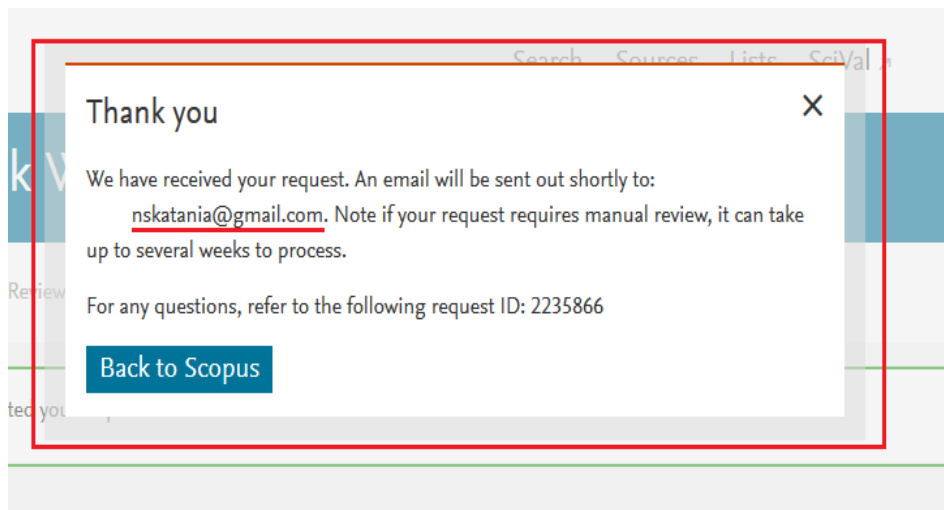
Search Sources Lists SciVal

k V

Review

ted you

Thank you

×

We have received your request. An email will be sent out shortly to: nskatania@gmail.com. Note if your request requires manual review, it can take up to several weeks to process.

For any questions, refer to the following request ID: 2235866

Back to Scopus